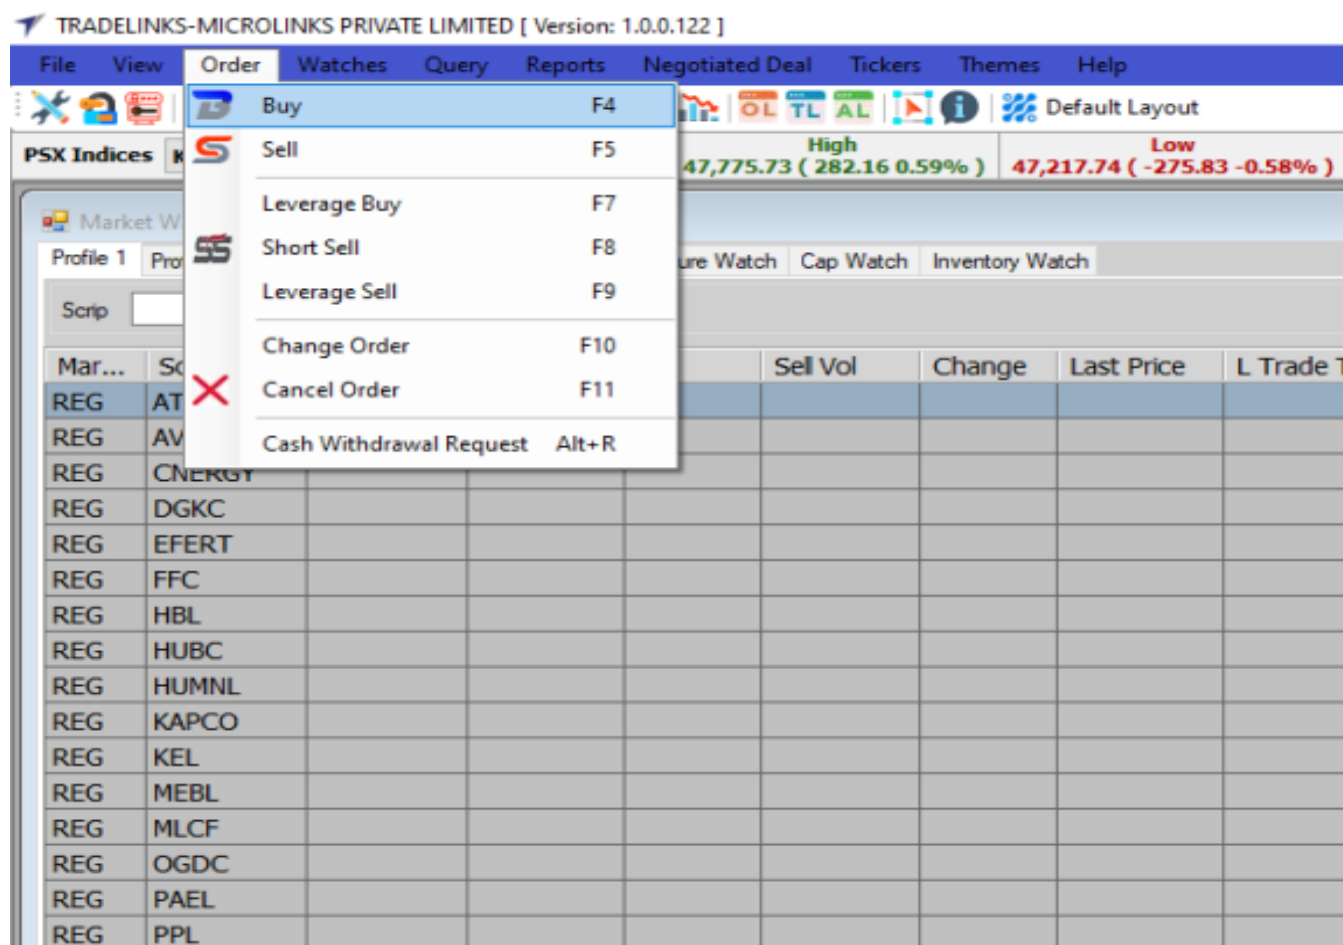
TRADELINKS-MICROLINKS PRIVATE LIMITED [ Version: 1.0.0.122 ]

File View Order Watches Query Reports Negotiated Deal Tickers Themes Help

| Buy | F4 |
|---|---|
| Sell | F5 |
| Leverage Buy | F7 |
| Short Sell | F8 |
| Leverage Sell | F9 |
| Change Order | F10 |
| Cancel Order | F11 |
| Cash Withdrawal Request | Alt+R |

OL TL AL Default Layout

PSX Indices K

High 47,775.73 ( 282.16 0.59% )

Low 47,217.74 ( -275.83 -0.58% )

Market W

Profile 1 Pro ure Watch Cap Watch Inventory Watch

Scrip

| Mar... | Sc | | | | Sell Vol | Change | Last Price | L Trade T |
|---|---|---|---|---|---|---|---|---|
| REG | AT | | | | | | | |
| REG | AV | | | | | | | |
| REG | CNERGY | | | | | | | |
| REG | DGKC | | | | | | | |
| REG | EFERT | | | | | | | |
| REG | FFC | | | | | | | |
| REG | HBL | | | | | | | |
| REG | HUBC | | | | | | | |
| REG | HUMNL | | | | | | | |
| REG | KAPCO | | | | | | | |
| REG | KEL | | | | | | | |
| REG | MEBL | | | | | | | |
| REG | MLCF | | | | | | | |
| REG | OGDC | | | | | | | |
| REG | PAEL | | | | | | | |
| REG | PPL | | | | | | | |